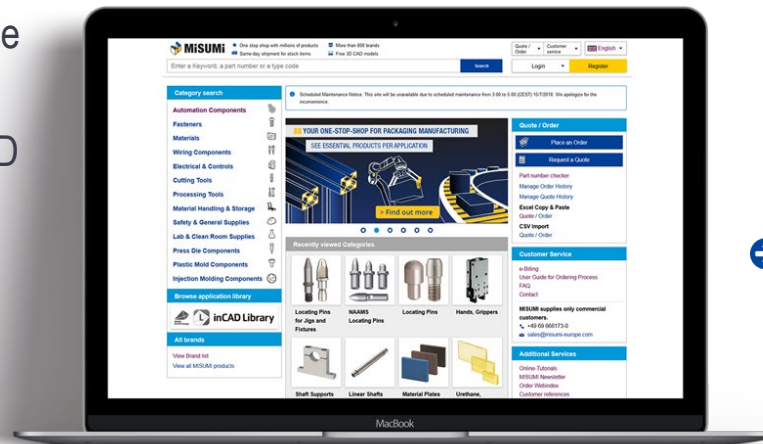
e

D

MISUMi
One stop shop with millions of products
Same-day shipment for stock items
More than 800 brands
Free 3D CAD models
Quote / Order
Customer service
English
Enter a Keyword, a part number or a type code
Search
Login
Register

Category search
Automation Components
Fasteners
Materials
Wiring Components
Electrical & Controls
Cutting Tools
Processing Tools
Material Handling & Storage
Safety & General Supplies
Lab & Clean Room Supplies
Press Die Components
Plastic Mold Components
Injection Molding Components

Browse application library
inCAD Library

All brands
View Brand list
View all MISUMI products

Scheduled Maintenance Notice: This site will be unavailable due to scheduled maintenance from 3:00 to 5:00 (CEST) 15/7/2018. We apologize for the inconvenience.

YOUR ONE-STOP-SHOP FOR PACKAGING MANUFACTURING
SEE ESSENTIAL PRODUCTS PER APPLICATION
> Find out more

Recently viewed Categories
Locating Pins for Jigs and Fixtures
NAAMS Locating Pins
Locating Pins
Hands, Grippers
Shaft Supports
Linear Shafts
Material Plates
Urethane,

Quote / Order
Place an Order
Request a Quote
Part number checker
Manage Order History
Manage Quote History
Excel Copy & Paste
Quote / Order
CSV Import
Quote / Order

Customer Service
e-Billing
User Guide for Ordering Process
FAQ
Contact
MISUMI supplies only commercial customers.
+49 69 668173-0
sales@misumi-europe.com

Additional Services
Online-Tutorials
MISUMI Newsletter
Order Webindex
Customer references

MacBook